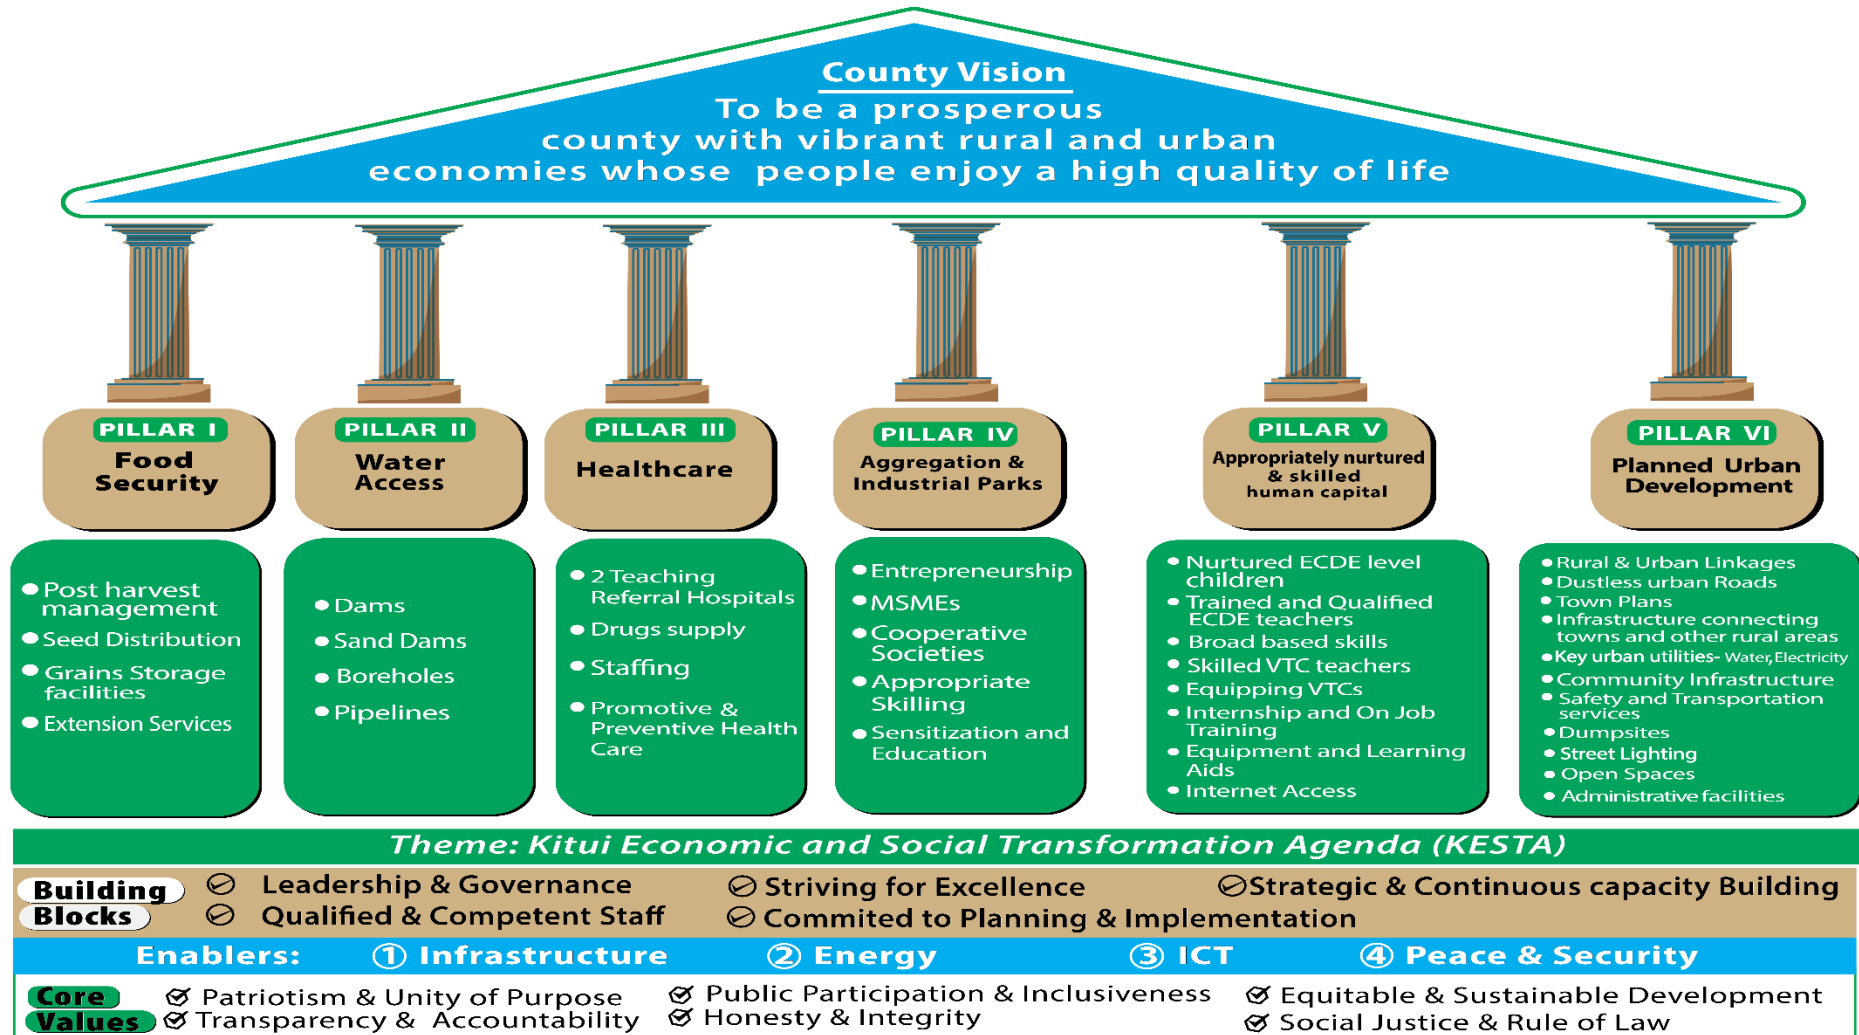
County Vision
To be a prosperous county with vibrant rural and urban economies whose people enjoy a high quality of life

PILLAR I
Food Security

PILLAR II
Water Access

PILLAR III
Healthcare

PILLAR IV
Aggregation & Industrial Parks

PILLAR V
Appropriately nurtured & skilled human capital

PILLAR VI
Planned Urban Development

- Post harvest management
- Seed Distribution
- Grains Storage facilities
- Extension Services

- Dams
- Sand Dams
- Boreholes
- Pipelines

- 2 Teaching Referral Hospitals
- Drugs supply
- Staffing
- Promotive & Preventive Health Care

- Entrepreneurship
- MSMEs
- Cooperative Societies
- Appropriate Skilling
- Sensitization and Education

- Nurtured ECDE level children
- Trained and Qualified ECDE teachers
- Broad based skills
- Skilled VTC teachers
- Equipping VTCs
- Internship and On Job Training
- Equipment and Learning Aids
- Internet Access

- Rural & Urban Linkages
- Dustless urban Roads
- Town Plans
- Infrastructure connecting towns and other rural areas
- Key urban utilities- Water, Electricity
- Community Infrastructure
- Safety and Transportation services
- Dumpsites
- Street Lighting
- Open Spaces
- Administrative facilities

Theme: Kitui Economic and Social Transformation Agenda (KESTA)

Building Blocks
Leadership & Governance
Qualified & Competent Staff
Striving for Excellence
Commited to Planning & Implementation
Strategic & Continuous capacity Building

Enablers: ① Infrastructure ② Energy ③ ICT ④ Peace & Security

Core Values
Patriotism & Unity of Purpose
Transparency & Accountability
Public Participation & Inclusiveness
Honesty & Integrity
Equitable & Sustainable Development
Social Justice & Rule of Law